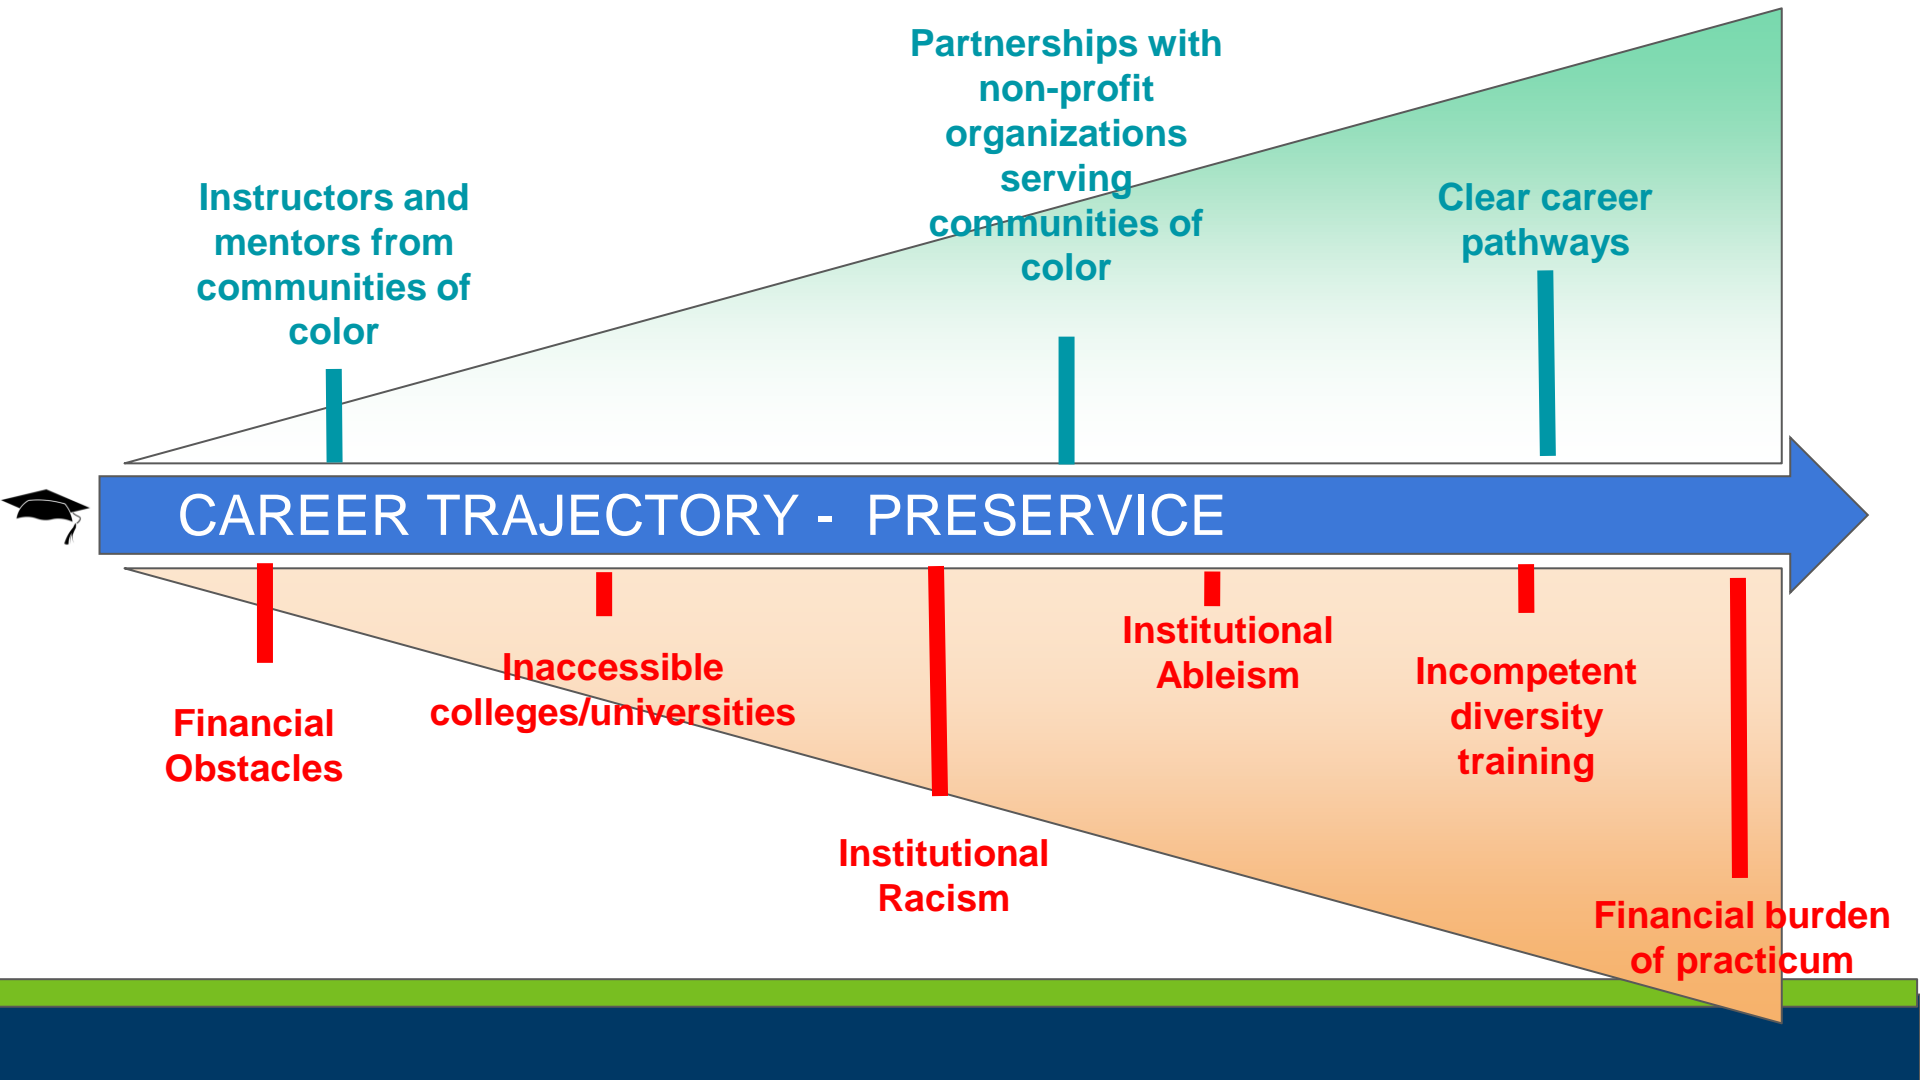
Instructors and mentors from communities of color

Partnerships with non-profit organizations serving communities of color

Clear career pathways

CAREER TRAJECTORY - PRESERVICE

Financial Obstacles

Inaccessible colleges/universities

Institutional Racism

Institutional Ableism

Incompetent diversity training

Financial burden of practicum